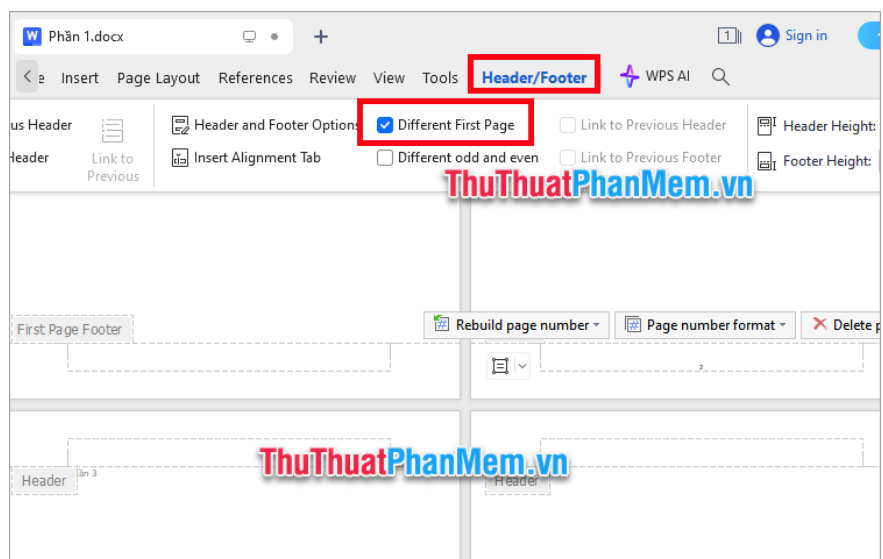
Phần 1.docx

Sign in

e Insert Page Layout References Review View Tools Header/Footer WPS AI

us Header

Header

Link to Previous

Header and Footer Options

Insert Alignment Tab

Different First Page

Different odd and even

Link to Previous Header

Link to Previous Footer

Header Height:

Footer Height:

ThuThuatPhanMem.vn

First Page Footer

Rebuild page number

Page number format

Delete p

2

ThuThuatPhanMem.vn

Header

ần 3

Header